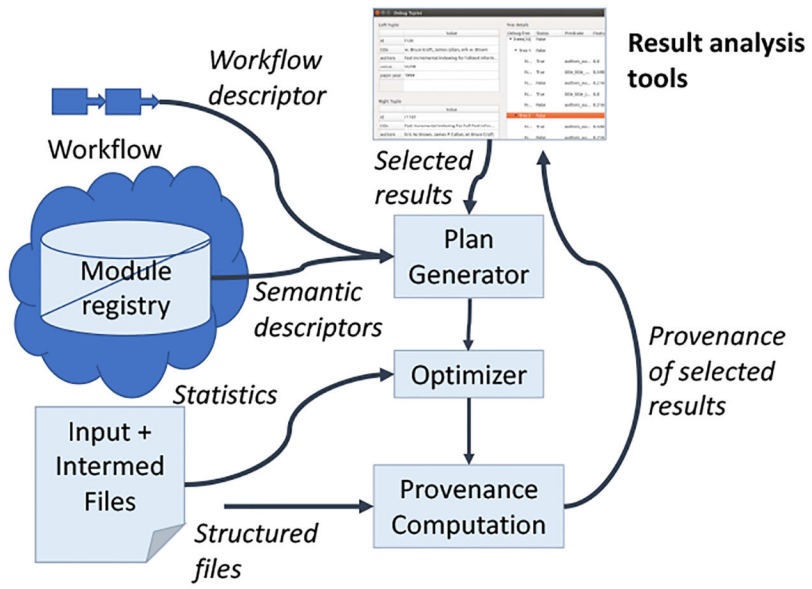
Result analysis tools

Workflow descriptor

Workflow

Selected results

Module registry

Plan Generator

Semantic descriptors

Optimizer

Statistics

Provenance of selected results

Input + Intermed Files

Provenance Computation

Structured files